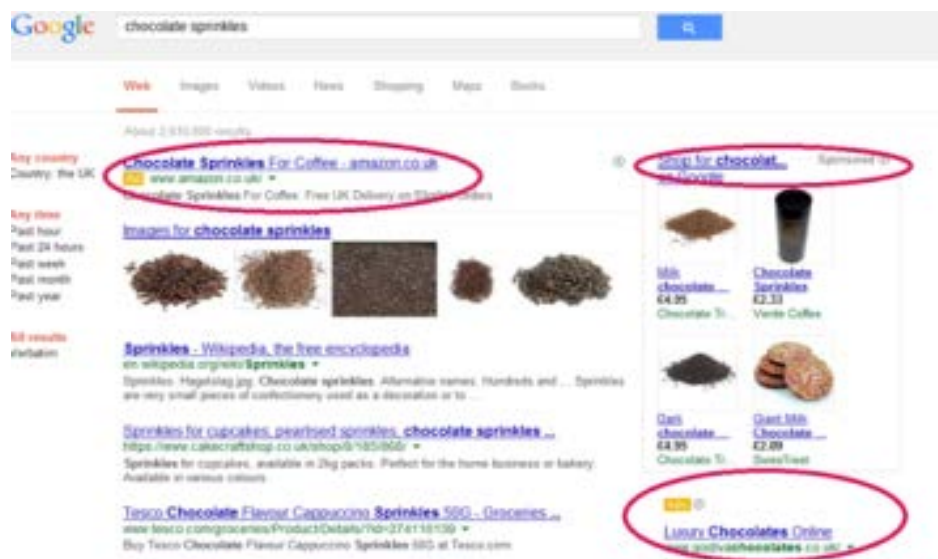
Google

chocolate sprinkles

Web Images Videos News Shopping Maps Books

About 2,610,000 results

Any country
Country: the UK

Any time
Past hour
Past 24 hours
Past week
Past month
Past year

All results
Verbatim

Chocolate Sprinkles For Coffee - amazon.co.uk
Ad www.amazon.co.uk/
Chocolate Sprinkles For Coffee. Free UK Delivery on Eligible Orders

Images for chocolate sprinkles

Sprinkles - Wikipedia, the free encyclopedia
en.wikipedia.org/wiki/Sprinkles
Sprinkles. Hagelslag.jpg. Chocolate sprinkles. Alternative names, Hundreds and ... Sprinkles are very small pieces of confectionery used as a decoration or to ...

Sprinkles for cupcakes, pearlised sprinkles, chocolate sprinkles ...
https://www.cakecraftshop.co.uk/shop/8/185/868/
Sprinkles for cupcakes, available in 2kg packs. Perfect for the home business or bakery. Available in various colours

Tesco Chocolate Flavour Cappuccino Sprinkles 50G - Groceries ...
www.tesco.com/groceries/Product/Details/?id=274118139
Buy Tesco Chocolate Flavour Cappuccino Sprinkles 50G at Tesco.com

Shop for chocolat... on Google
Sponsored

Milk chocolate...
£4.95
Chocolate Tr...

Chocolate Sprinkles
£2.33
Verde Coffee

Dark chocolate...
£4.95
Chocolate Tr...

Giant Milk Chocolate...
£2.09
SweeTreat

Ads

Luxury Chocolates Online
www.godivachocolates.co.uk/